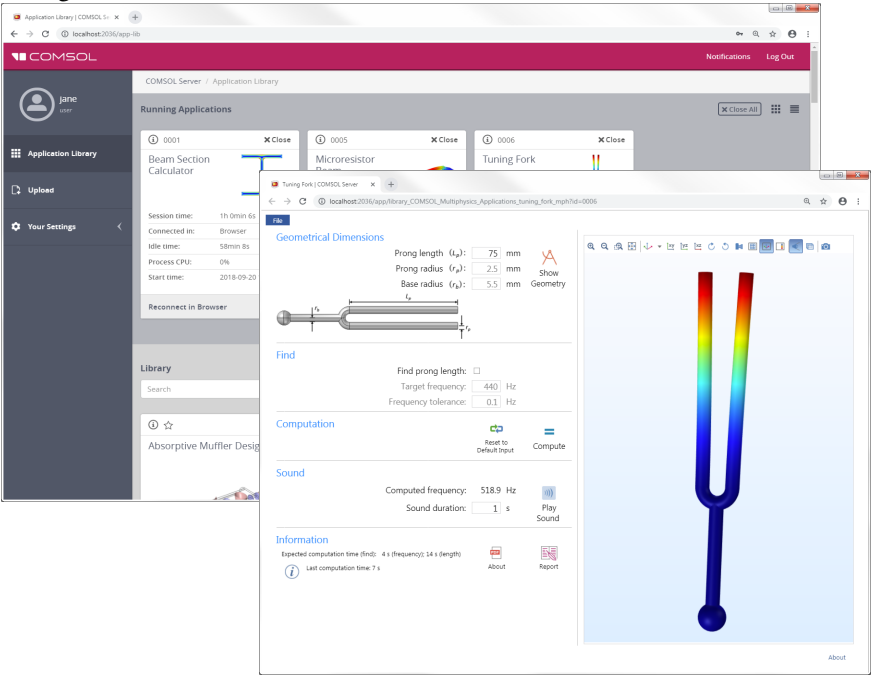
Application Library | COMSOL Se ×
localhost:2036/app-lib
COMSOL
Notifications Log Out
jane
user
Application Library
Upload
Your Settings
COMSOL Server / Application Library
Running Applications
Close All
0001 Close
Beam Section Calculator
0005 Close
Microresistor Beam
0006 Close
Tuning Fork
Session time: 1h 0min 6s
Connected in: Browser
Idle time: 58min 8s
Process CPU: 0%
Start time: 2018-09-20
Reconnect in Browser
Library
Search
Absorptive Muffler Design

Tuning Fork | COMSOL Server ×
localhost:2036/app/library_COMSOL_Multiphysics_Applications_tuning_fork_mph?id=0006
File
Geometrical Dimensions
Prong length ($L_p$): 75 mm
Prong radius ($r_p$): 2.5 mm
Base radius ($r_b$): 5.5 mm
Show Geometry
$r_b$ $L_p$ $r_p$
Find
Find prong length: ☐
Target frequency: 440 Hz
Frequency tolerance: 0.1 Hz
Computation
Reset to Default Input
Compute
Sound
Computed frequency: 518.9 Hz
Sound duration: 1 s
Play Sound
Information
Expected computation time (find): 4 s (frequency); 14 s (length)
Last computation time: 7 s
About
Report
About